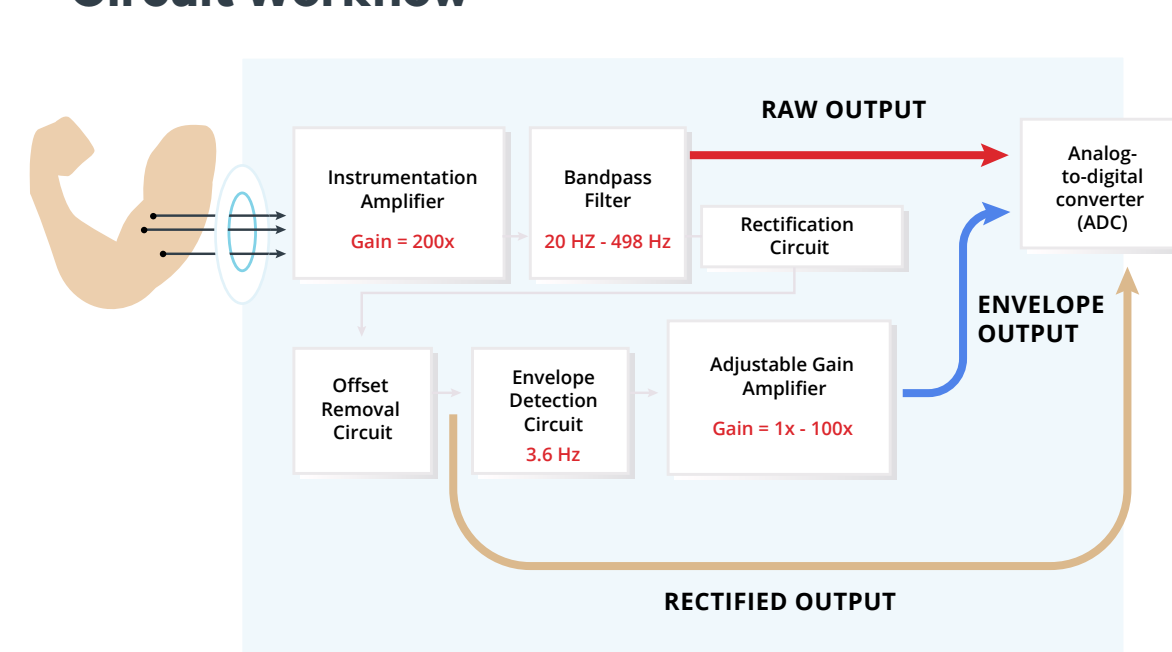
Circuit Workflow

RAW OUTPUT

Instrumentation Amplifier
Gain = 200x

Bandpass Filter
20 HZ - 498 Hz

Rectification Circuit

Analog-to-digital converter (ADC)

ENVELOPE OUTPUT

Offset Removal Circuit

Envelope Detection Circuit
3.6 Hz

Adjustable Gain Amplifier
Gain = 1x - 100x

RECTIFIED OUTPUT